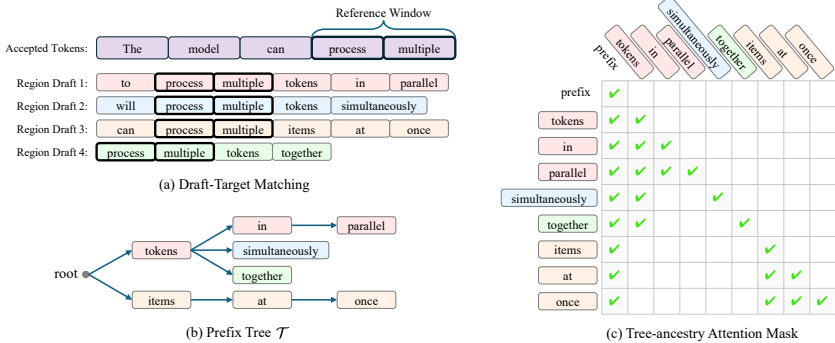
Reference Window

Accepted Tokens: The model can process multiple

Region Draft 1: to process multiple tokens in parallel

Region Draft 2: will process multiple tokens simultaneously

Region Draft 3: can process multiple items at once

Region Draft 4: process multiple tokens together

(a) Draft-Target Matching

root tokens in parallel simultaneously together items at once

(b) Prefix Tree $\mathcal{T}$

| | prefix | tokens | in | parallel | simultaneously | together | items | at | once |
|---|---|---|---|---|---|---|---|---|---|
| prefix | ✔ | | | | | | | | |
| tokens | ✔ | ✔ | | | | | | | |
| in | ✔ | ✔ | ✔ | | | | | | |
| parallel | ✔ | ✔ | ✔ | ✔ | | | | | |
| simultaneously | ✔ | ✔ | | | ✔ | | | | |
| together | ✔ | ✔ | | | | ✔ | | | |
| items | ✔ | | | | | | ✔ | | |
| at | ✔ | | | | | | ✔ | ✔ | |
| once | ✔ | | | | | | ✔ | ✔ | ✔ |

(c) Tree-ancestry Attention Mask